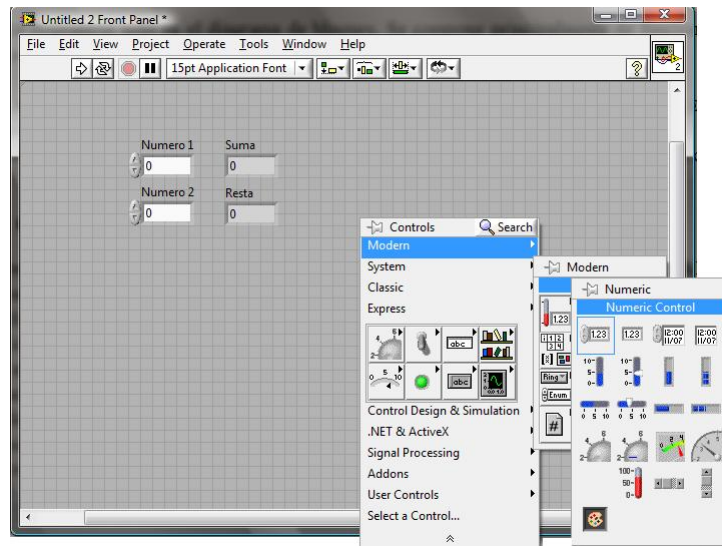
Untitled 2 Front Panel *

File Edit View Project Operate Tools Window Help

15pt Application Font

Numero 1
0
Suma
0
Numero 2
0
Resta
0

Controls
Search
Modern
System
Classic
Express
Control Design & Simulation
.NET & ActiveX
Signal Processing
Addons
User Controls
Select a Control...

Modern

Numeric
Numeric Control
1.23
1.23
12:00 11/07
12:00 11/07
10-
5-
0-
10-
5-
0-
0 5 10
0 5 10
100-
50-
0-
1.23
Ring
Enum
abc
abc
0 5 10